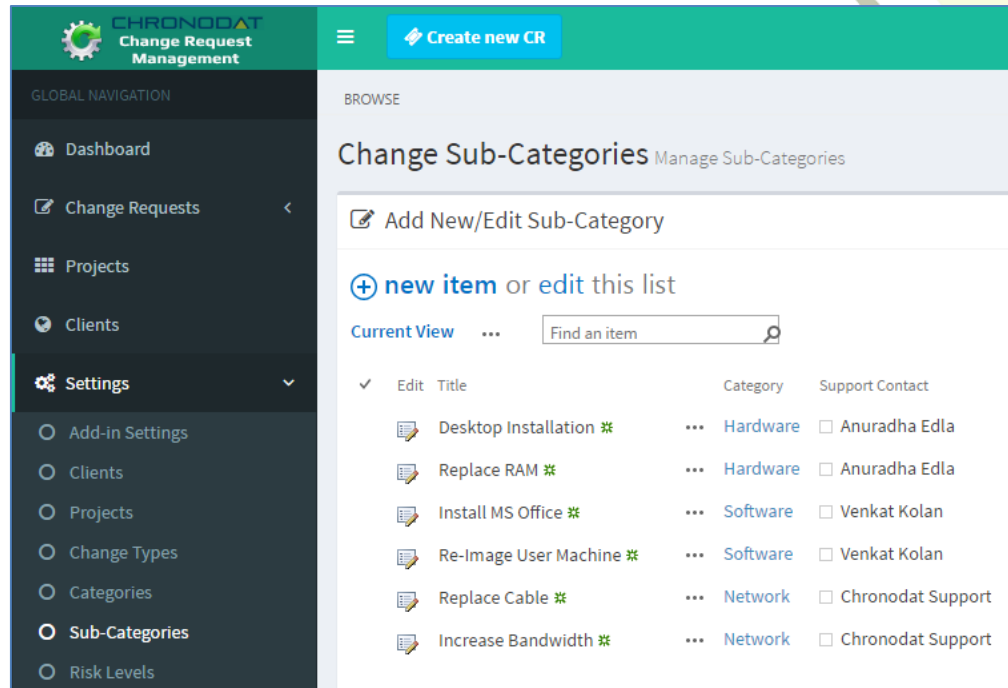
CHRONODAT
Change Request Management

Create new CR

GLOBAL NAVIGATION

Dashboard

Change Requests

Projects

Clients

Settings

Add-in Settings

Clients

Projects

Change Types

Categories

Sub-Categories

Risk Levels

BROWSE

Change Sub-Categories Manage Sub-Categories

Add New/Edit Sub-Category

new item or edit this list

Current View ••• Find an item

| ✓ | Edit | Title | | Category | Support Contact |
|---|---|---|---|---|---|
| | | Desktop Installation | ••• | Hardware | Anuradha Edla |
| | | Replace RAM | ••• | Hardware | Anuradha Edla |
| | | Install MS Office | ••• | Software | Venkat Kolan |
| | | Re-Image User Machine | ••• | Software | Venkat Kolan |
| | | Replace Cable | ••• | Network | Chronodat Support |
| | | Increase Bandwidth | ••• | Network | Chronodat Support |